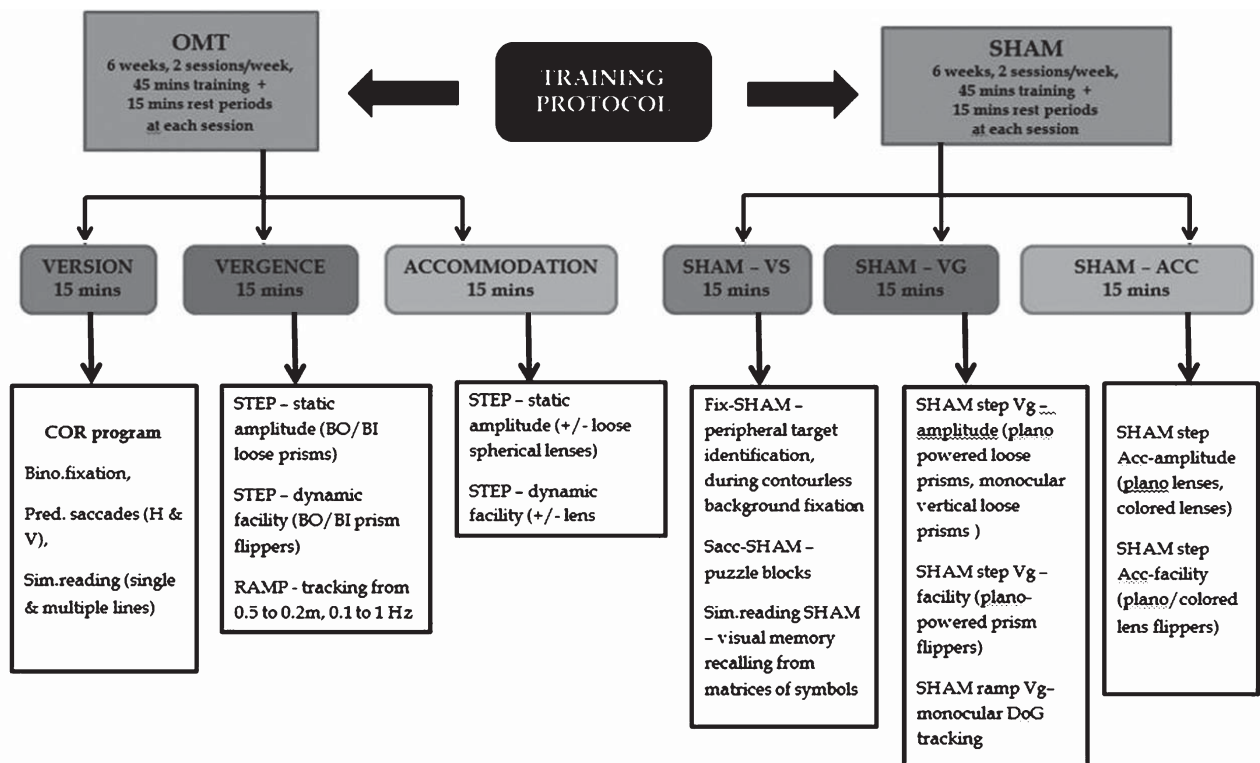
OMT
6 weeks, 2 sessions/week, 45 mins training + 15 mins rest periods at each session

TRAINING PROTOCOL

SHAM
6 weeks, 2 sessions/week, 45 mins training + 15 mins rest periods at each session

VERSION
15 mins

VERGENCE
15 mins

ACCOMMODATION
15 mins

SHAM – VS
15 mins

SHAM – VG
15 mins

SHAM – ACC
15 mins

COR program

Bino.fixation,

Pred. saccades (H & V),

Sim.reading (single & multiple lines)

STEP – static amplitude (BO/BI loose prisms)

STEP – dynamic facility (BO/BI prism flippers)

RAMP - tracking from 0.5 to 0.2m, 0.1 to 1 Hz

STEP – static amplitude (+/- loose spherical lenses)

STEP – dynamic facility (+/- lens

Fix-SHAM – peripheral target identification, during contourless background fixation

Sacc-SHAM – puzzle blocks

Sim.reading SHAM – visual memory recalling from matrices of symbols

SHAM step Vg – amplitude (plano powered loose prisms, monocular vertical loose prisms )

SHAM step Vg – facility (plano-powered prism flippers)

SHAM ramp Vg– monocular DoG tracking

SHAM step Acc-amplitude (plano lenses, colored lenses)

SHAM step Acc-facility (plano/colored lens flippers)